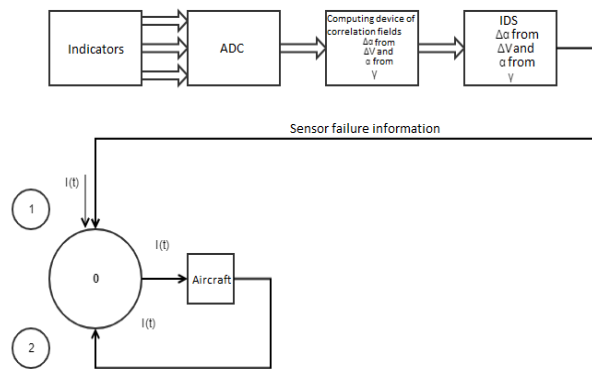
Indicators

ADC

Computing device of correlation fields $\Delta\alpha$ from $\Delta V$ and $\alpha$ from $\gamma$

IDS $\Delta\alpha$ from $\Delta V$ and $\alpha$ from $\gamma$

Sensor failure information

I(t)

1

I(t)

0

Aircraft

I(t)

2